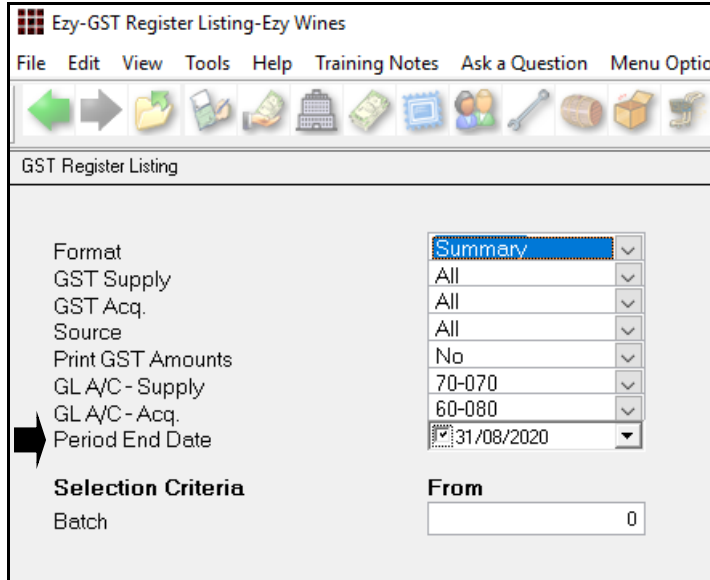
Ezy-GST Register Listing-Ezy Wines

File Edit View Tools Help Training Notes Ask a Question Menu Optio

GST Register Listing

| | |
|---|---|
| Format | Summary |
| GST Supply | All |
| GST Acq. | All |
| Source | All |
| Print GST Amounts | No |
| GL A/C - Supply | 70-070 |
| GL A/C - Acq. | 60-080 |
| Period End Date | 31/08/2020 |

**Selection Criteria** **From**

Batch 0